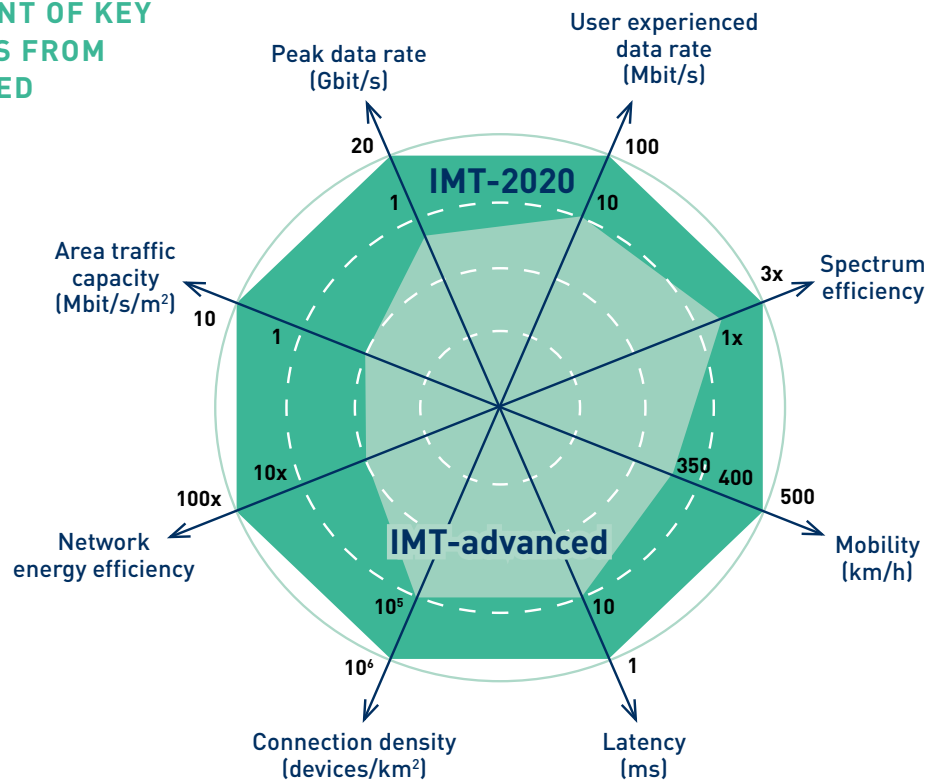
NT OF KEY
S FROM
ED

Peak data rate
(Gbit/s)

User experienced
data rate
(Mbit/s)

20

100

IMT-2020

1

10

Area traffic
capacity
(Mbit/s/m$^2$)

3x

Spectrum
efficiency

10

1

1x

350

400

500

10x

100x

Mobility
(km/h)

Network
energy efficiency

IMT-advanced

$10^5$

10

$10^6$

1

Connection density
(devices/km$^2$)

Latency
(ms)